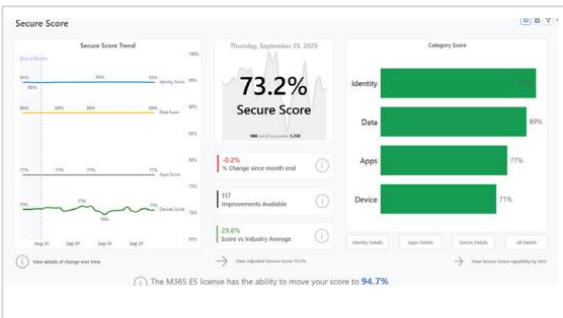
Secure Score

Secure Score Trend

Benchmark

96% 96% 96% Identity Score

90%

89% 89% 89% 89% Data Score

77% 77% 77% 77% Apps Score

71% 71% 71% Device Score

70%

Aug 31 Sep 07 Sep 14 Sep 21

100%

80%

60%

40%

20%

0%

Thursday, September 25, 2025

73.2%

Secure Score

986 out of a possible 1,358

-0.2%
% Change since month end

117
Improvements Available

29.6%
Score vs Industry Average

Category Score

Identity 96%

Data 89%

Apps 77%

Device 71%

Identity Details

Apps Details

Device Details

All Details

View details of change over time

View adjusted Secure Score 73.2%

View Secure Score capability by SKU

The M365 E5 license has the ability to move your score to 94.7%